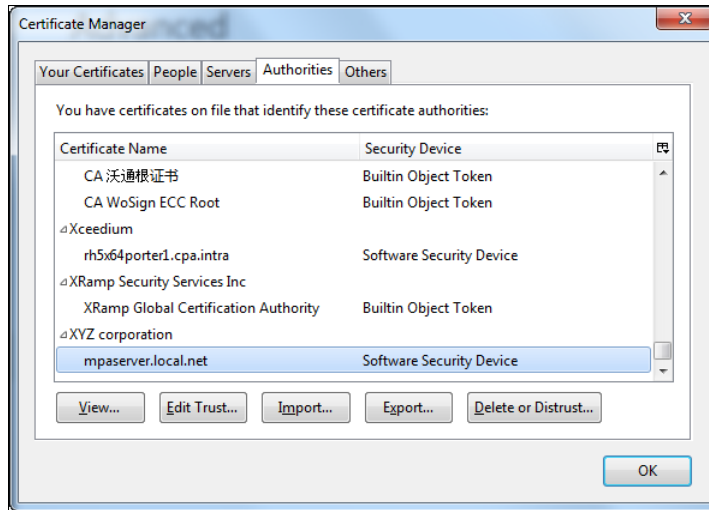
Certificate Manager

Your Certificates | People | Servers | Authorities | Others

You have certificates on file that identify these certificate authorities:

| Certificate Name | Security Device |
|---|---|
| CA 沃通根证书 | Builtin Object Token |
| CA WoSign ECC Root | Builtin Object Token |
| ⊿Xceedium | |
| rh5x64porter1.cpa.intra | Software Security Device |
| ⊿XRamp Security Services Inc | |
| XRamp Global Certification Authority | Builtin Object Token |
| ⊿XYZ corporation | |
| mpaserver.local.net | Software Security Device |

View... | Edit Trust... | Import... | Export... | Delete or Distrust...

OK